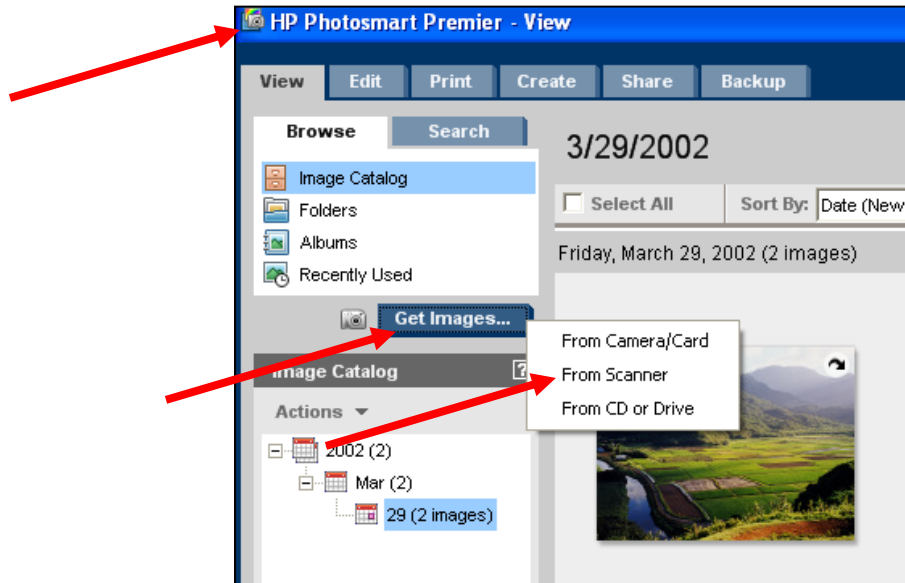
HP Photosmart Premier - View

View | Edit | Print | Create | Share | Backup

Browse | Search

Image Catalog
Folders
Albums
Recently Used

Get Images...

From Camera/Card
From Scanner
From CD or Drive

Image Catalog ?

Actions

2002 (2)
Mar (2)
29 (2 images)

3/29/2002

Select All
Sort By: Date (New

Friday, March 29, 2002 (2 images)